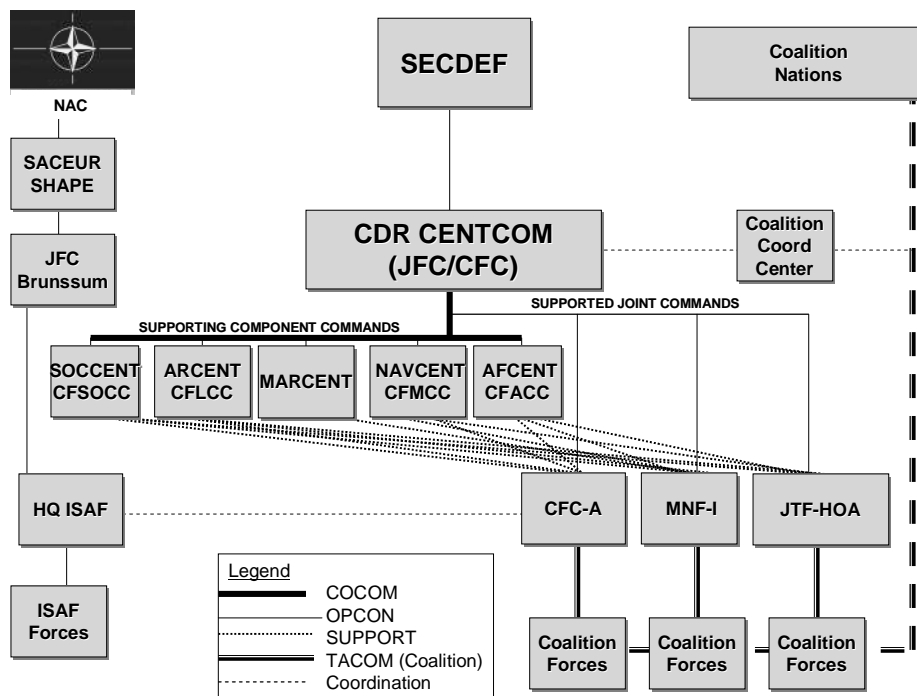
NAC

SACEUR SHAPE

JFC Brunssum

SECDEF

Coalition Nations

CDR CENTCOM (JFC/CFC)

Coalition Coord Center

SUPPORTING COMPONENT COMMANDS

SUPPORTED JOINT COMMANDS

SOCCENT CFSOCC

ARCENT CFLCC

MARCENT

NAVCENT CFMCC

AFCENT CFACC

HQ ISAF

CFC-A

MNF-I

JTF-HOA

ISAF Forces

Legend

COCOM

OPCON

SUPPORT

TACOM (Coalition)

Coordination

Coalition Forces

Coalition Forces

Coalition Forces